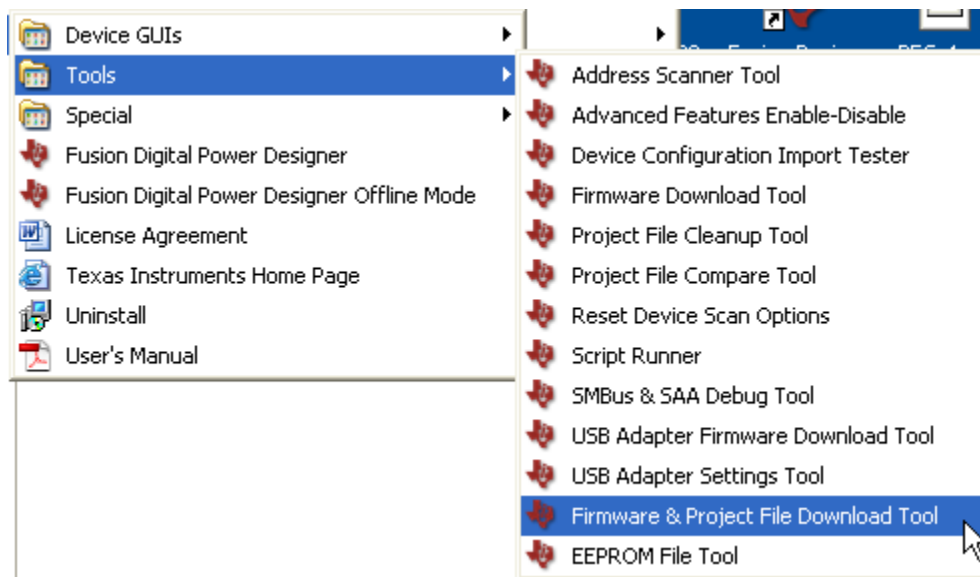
Device GUIs
Tools
Special
Fusion Digital Power Designer
Fusion Digital Power Designer Offline Mode
License Agreement
Texas Instruments Home Page
Uninstall
User's Manual

Address Scanner Tool
Advanced Features Enable-Disable
Device Configuration Import Tester
Firmware Download Tool
Project File Cleanup Tool
Project File Compare Tool
Reset Device Scan Options
Script Runner
SMBus & SAA Debug Tool
USB Adapter Firmware Download Tool
USB Adapter Settings Tool
Firmware & Project File Download Tool
EEPROM File Tool